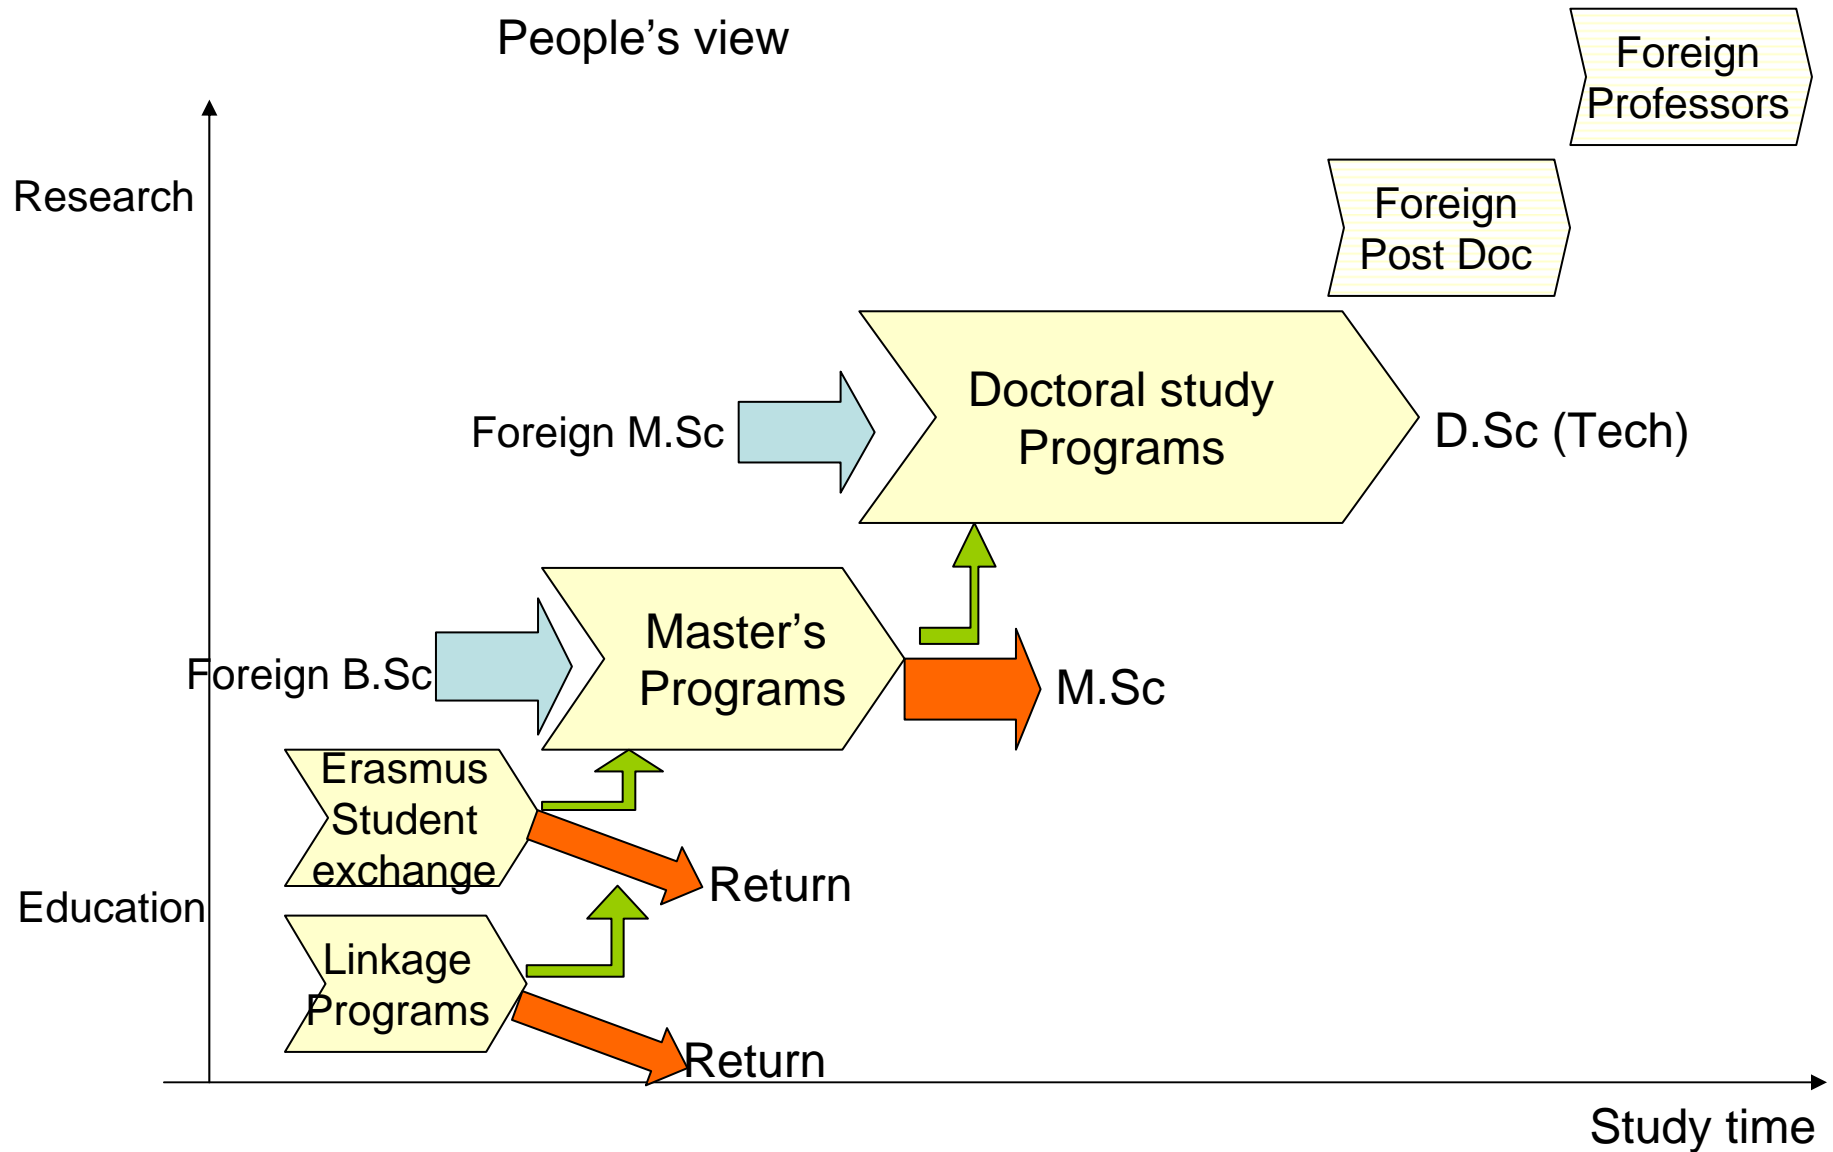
People’s view

Foreign Professors

Research

Foreign Post Doc

Foreign M.Sc

Doctoral study Programs

D.Sc (Tech)

Foreign B.Sc

Master’s Programs

M.Sc

Erasmus Student exchange

Return

Education

Linkage Programs

Return

Study time